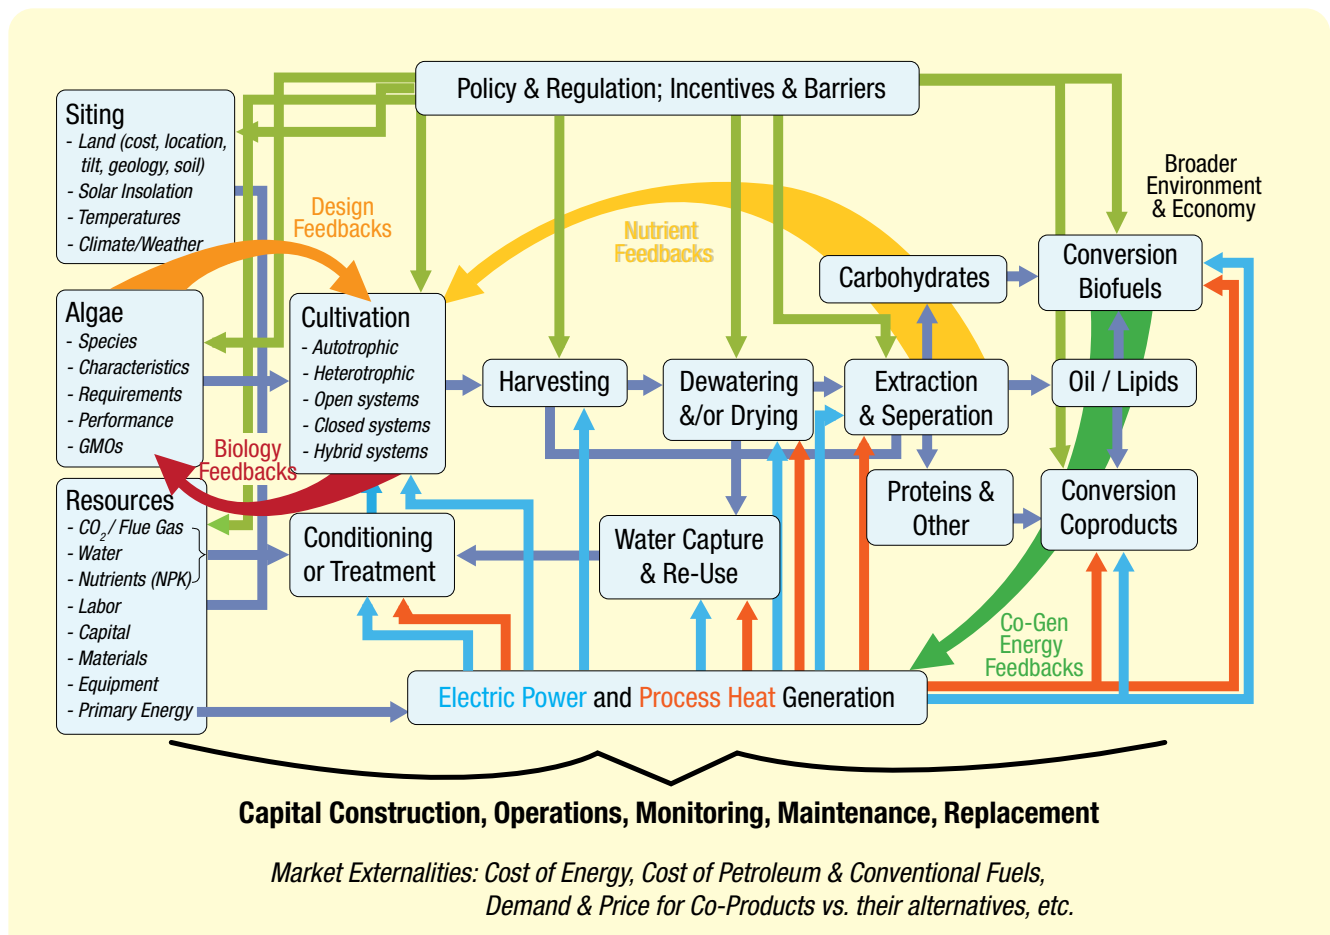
Policy & Regulation; Incentives & Barriers

Siting
- Land (cost, location, tilt, geology, soil)
- Solar Insolation
- Temperatures
- Climate/Weather

Design Feedbacks

Nutrient Feedbacks

Broader Environment & Economy

Conversion Biofuels

Carbohydrates

Algae
- Species
- Characteristics
- Requirements
- Performance
- GMOs

Cultivation
- Autotrophic
- Heterotrophic
- Open systems
- Closed systems
- Hybrid systems

Harvesting

Dewatering &/or Drying

Extraction & Seperation

Oil / Lipids

Biology Feedbacks

Resources
- $CO_2$ / Flue Gas
- Water
- Nutrients (NPK)
- Labor
- Capital
- Materials
- Equipment
- Primary Energy

Conditioning or Treatment

Water Capture & Re-Use

Proteins & Other

Conversion Coproducts

Co-Gen Energy Feedbacks

Electric Power and Process Heat Generation

Capital Construction, Operations, Monitoring, Maintenance, Replacement

Market Externalities: Cost of Energy, Cost of Petroleum & Conventional Fuels, Demand & Price for Co-Products vs. their alternatives, etc.